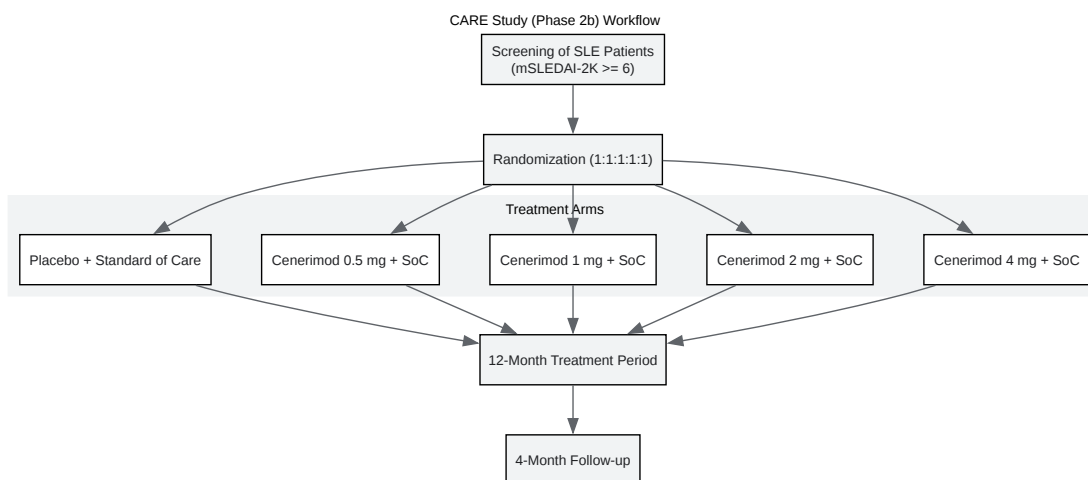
CARE Study (Phase 2b) Workflow

Screening of SLE Patients (mSLEDAI-2K >= 6)

Randomization (1:1:1:1:1)

Treatment Arms

Placebo + Standard of Care

Cenerimod 0.5 mg + SoC

Cenerimod 1 mg + SoC

Cenerimod 2 mg + SoC

Cenerimod 4 mg + SoC

12-Month Treatment Period

4-Month Follow-up